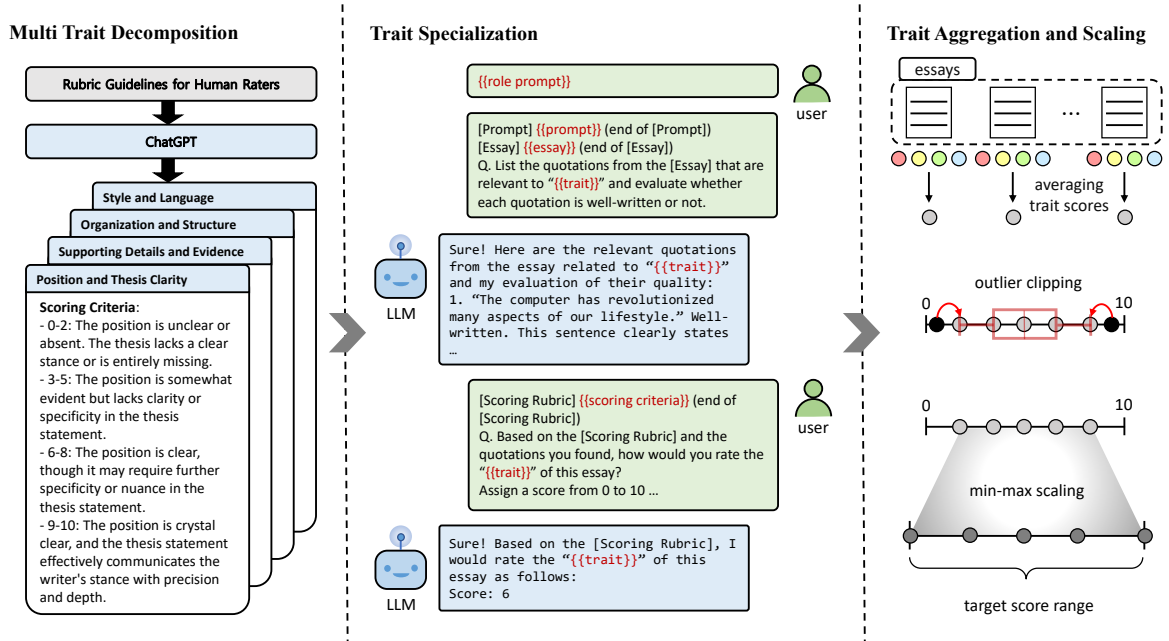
Multi Trait Decomposition

Rubric Guidelines for Human Raters

ChatGPT

Style and Language

Organization and Structure

Supporting Details and Evidence

Position and Thesis Clarity

Scoring Criteria:
- 0-2: The position is unclear or absent. The thesis lacks a clear stance or is entirely missing.
- 3-5: The position is somewhat evident but lacks clarity or specificity in the thesis statement.
- 6-8: The position is clear, though it may require further specificity or nuance in the thesis statement.
- 9-10: The position is crystal clear, and the thesis statement effectively communicates the writer's stance with precision and depth.

Trait Specialization

{{role prompt}}

user

[Prompt] {{prompt}} (end of [Prompt])
[Essay] {{essay}} (end of [Essay])
Q. List the quotations from the [Essay] that are relevant to "{{trait}}" and evaluate whether each quotation is well-written or not.

LLM

Sure! Here are the relevant quotations from the essay related to "{{trait}}" and my evaluation of their quality:
1. "The computer has revolutionized many aspects of our lifestyle." Well-written. This sentence clearly states
…

[Scoring Rubric] {{scoring criteria}} (end of [Scoring Rubric])
Q. Based on the [Scoring Rubric] and the quotations you found, how would you rate the "{{trait}}" of this essay?
Assign a score from 0 to 10 …

user

LLM

Sure! Based on the [Scoring Rubric], I would rate the "{{trait}}" of this essay as follows:
Score: 6

Trait Aggregation and Scaling

essays

…

averaging trait scores

outlier clipping

0

10

0

10

min-max scaling

target score range